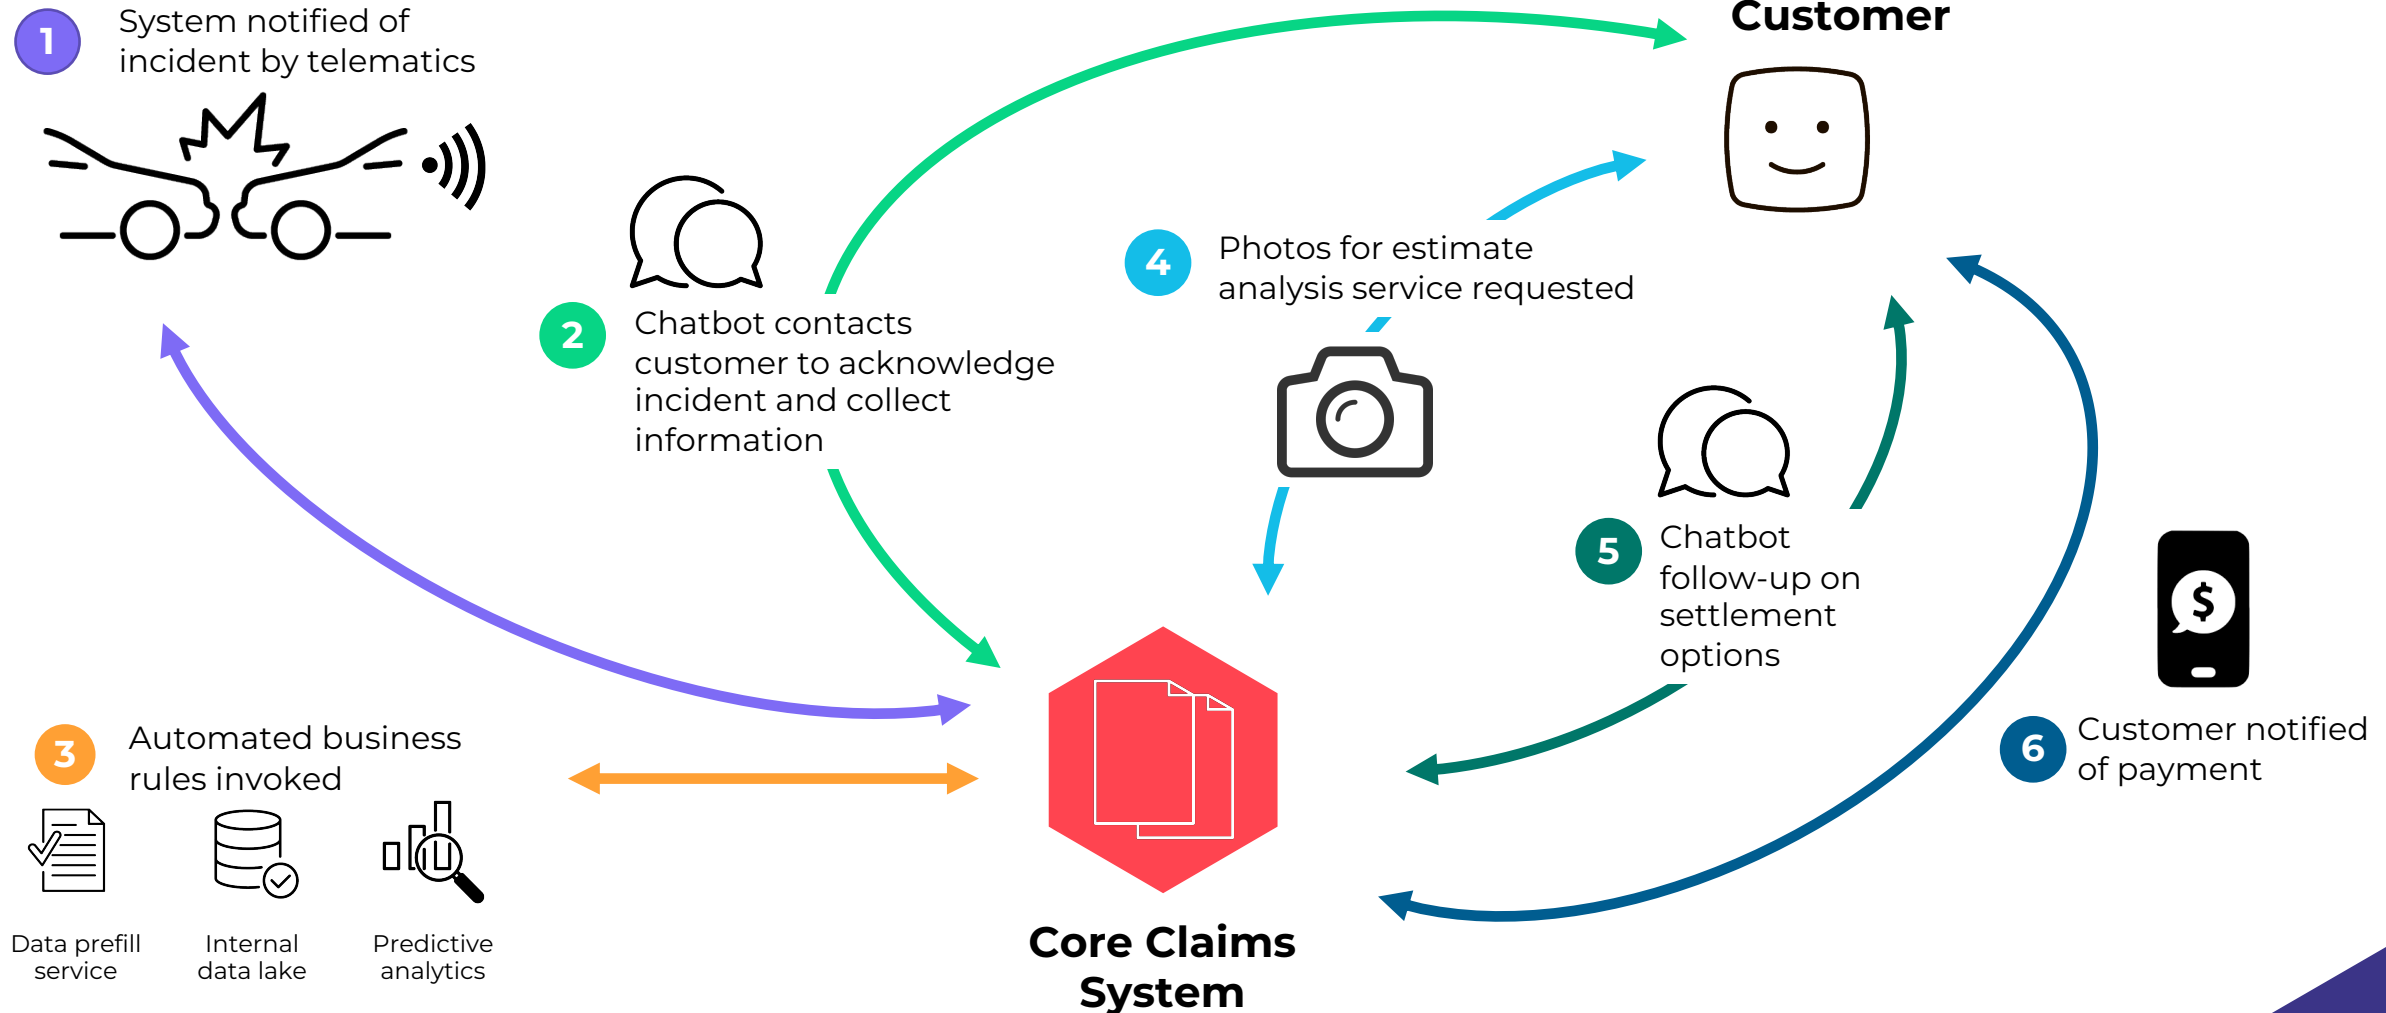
1 System notified of incident by telematics

Customer

2 Chatbot contacts customer to acknowledge incident and collect information

4 Photos for estimate analysis service requested

5 Chatbot follow-up on settlement options

$

6 Customer notified of payment

3 Automated business rules invoked

Data prefill service

Internal data lake

Predictive analytics

Core Claims System